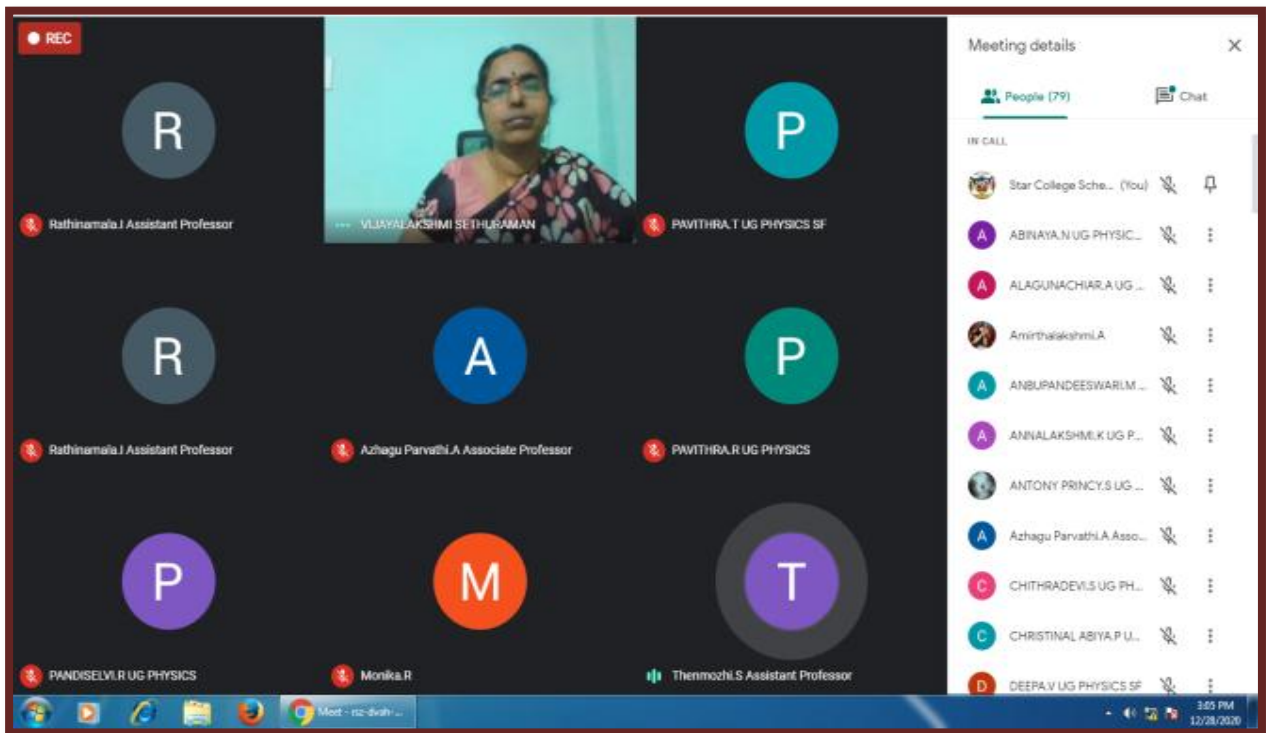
REC

R
Rathinamala.J Assistant Professor

VIJAYALAKSHMI SETHURAMAN

P
PAVITHRA.T UG PHYSICS SF

R
Rathinamala.J Assistant Professor

A
Azhagu Parvathi.A Associate Professor

P
PAVITHRA.R UG PHYSICS

P
PANDISELVI.R UG PHYSICS

M
Monika.R

T
Thenmozhi.S Assistant Professor

Meeting details

People (79)

Chat

IN CALL

Star College Sche... (You)

A ABINAYA.N UG PHYSIC...

A ALAGUNACHIAR.A UG ...

Amirthalakshmi.A

A ANBUPANDEESWARI.M ...

A ANNALAKSHMI.K UG P...

ANTONY PRINCY.S UG ...

A Azhagu Parvathi.A Asso...

C CHITHRADEVI.S UG PH...

C CHRISTINAL ABIYA.P U...

D DEEPA.V UG PHYSICS SF

Meet - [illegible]

3:05 PM
12/28/2020